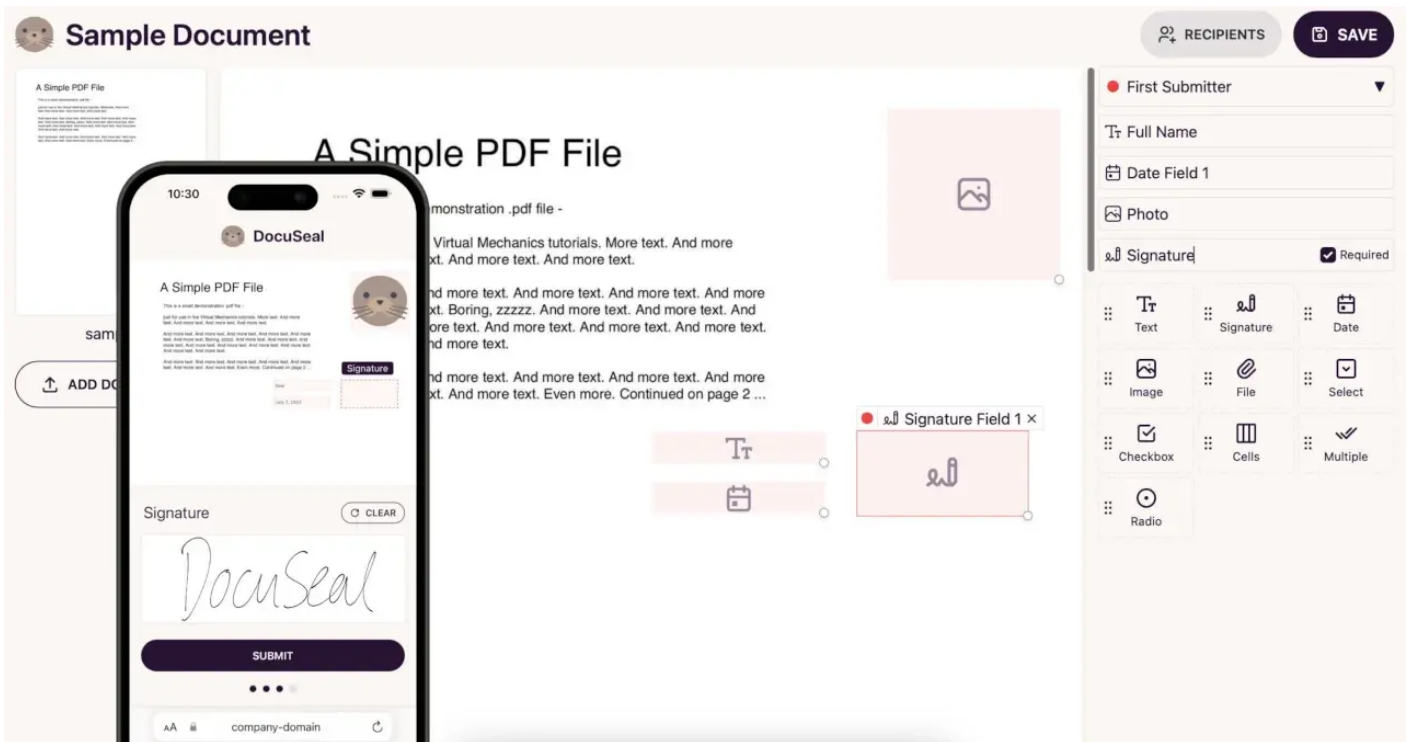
Sample Document

RECIPIENTS

SAVE

A Simple PDF File

samp

ADD DO

A Simple PDF File

monstration .pdf file -

Virtual Mechanics tutorials. More text. And more xt. And more text. And more text.

nd more text. And more text. And more text. And more xt. Boring, zzzzz. And more text. And more text. And ore text. And more text. And more text. And more text. nd more text.

nd more text. And more text. And more text. And more xt. And more text. Even more. Continued on page 2 ...

Signature Field 1 ×

10:30

DocuSeal

A Simple PDF File

Signature

Signature

CLEAR

DocuSeal

SUBMIT

AA company-domain

First Submitter

Full Name

Date Field 1

Photo

Signature

Required

Text

Signature

Date

Image

File

Select

Checkbox

Cells

Multiple

Radio